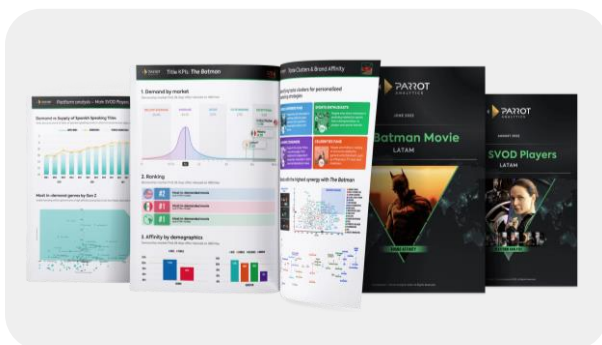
Platform analysis - Main SVOD Players

Demand vs Supply of Spanish Speaking Titles

Most in-demand genres by Gen Z

Title KPIs: The Batman

1. Demand by market

2. Ranking

#2

#1

#1

3. Affinity by demographics

Title Clusters & Brand Affinity

Targeting key clusters for personalized marketing strategies

Brands with highest synergy with The Batman

PARROT ANALYTICS

Batman Movie

LATAM

PARROT ANALYTICS

SVOD Players

LATAM